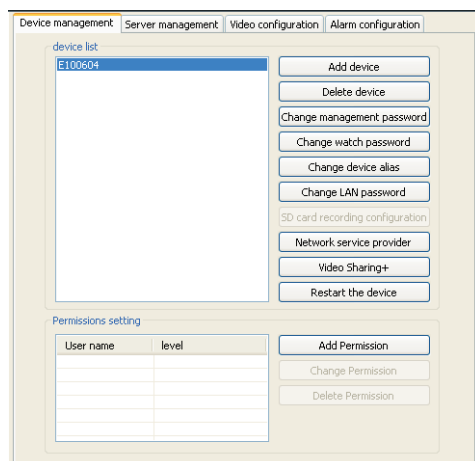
Device management | Server management | Video configuration | Alarm configuration

device list

E100604

Add device
Delete device
Change management password
Change watch password
Change device alias
Change LAN password
SD card recording configuration
Network service provider
Video Sharing+
Restart the device

Permissions setting

| User name | level |
|---|---|
| | |
| | |
| | |
| | |
| | |
| | |

Add Permission
Change Permission
Delete Permission